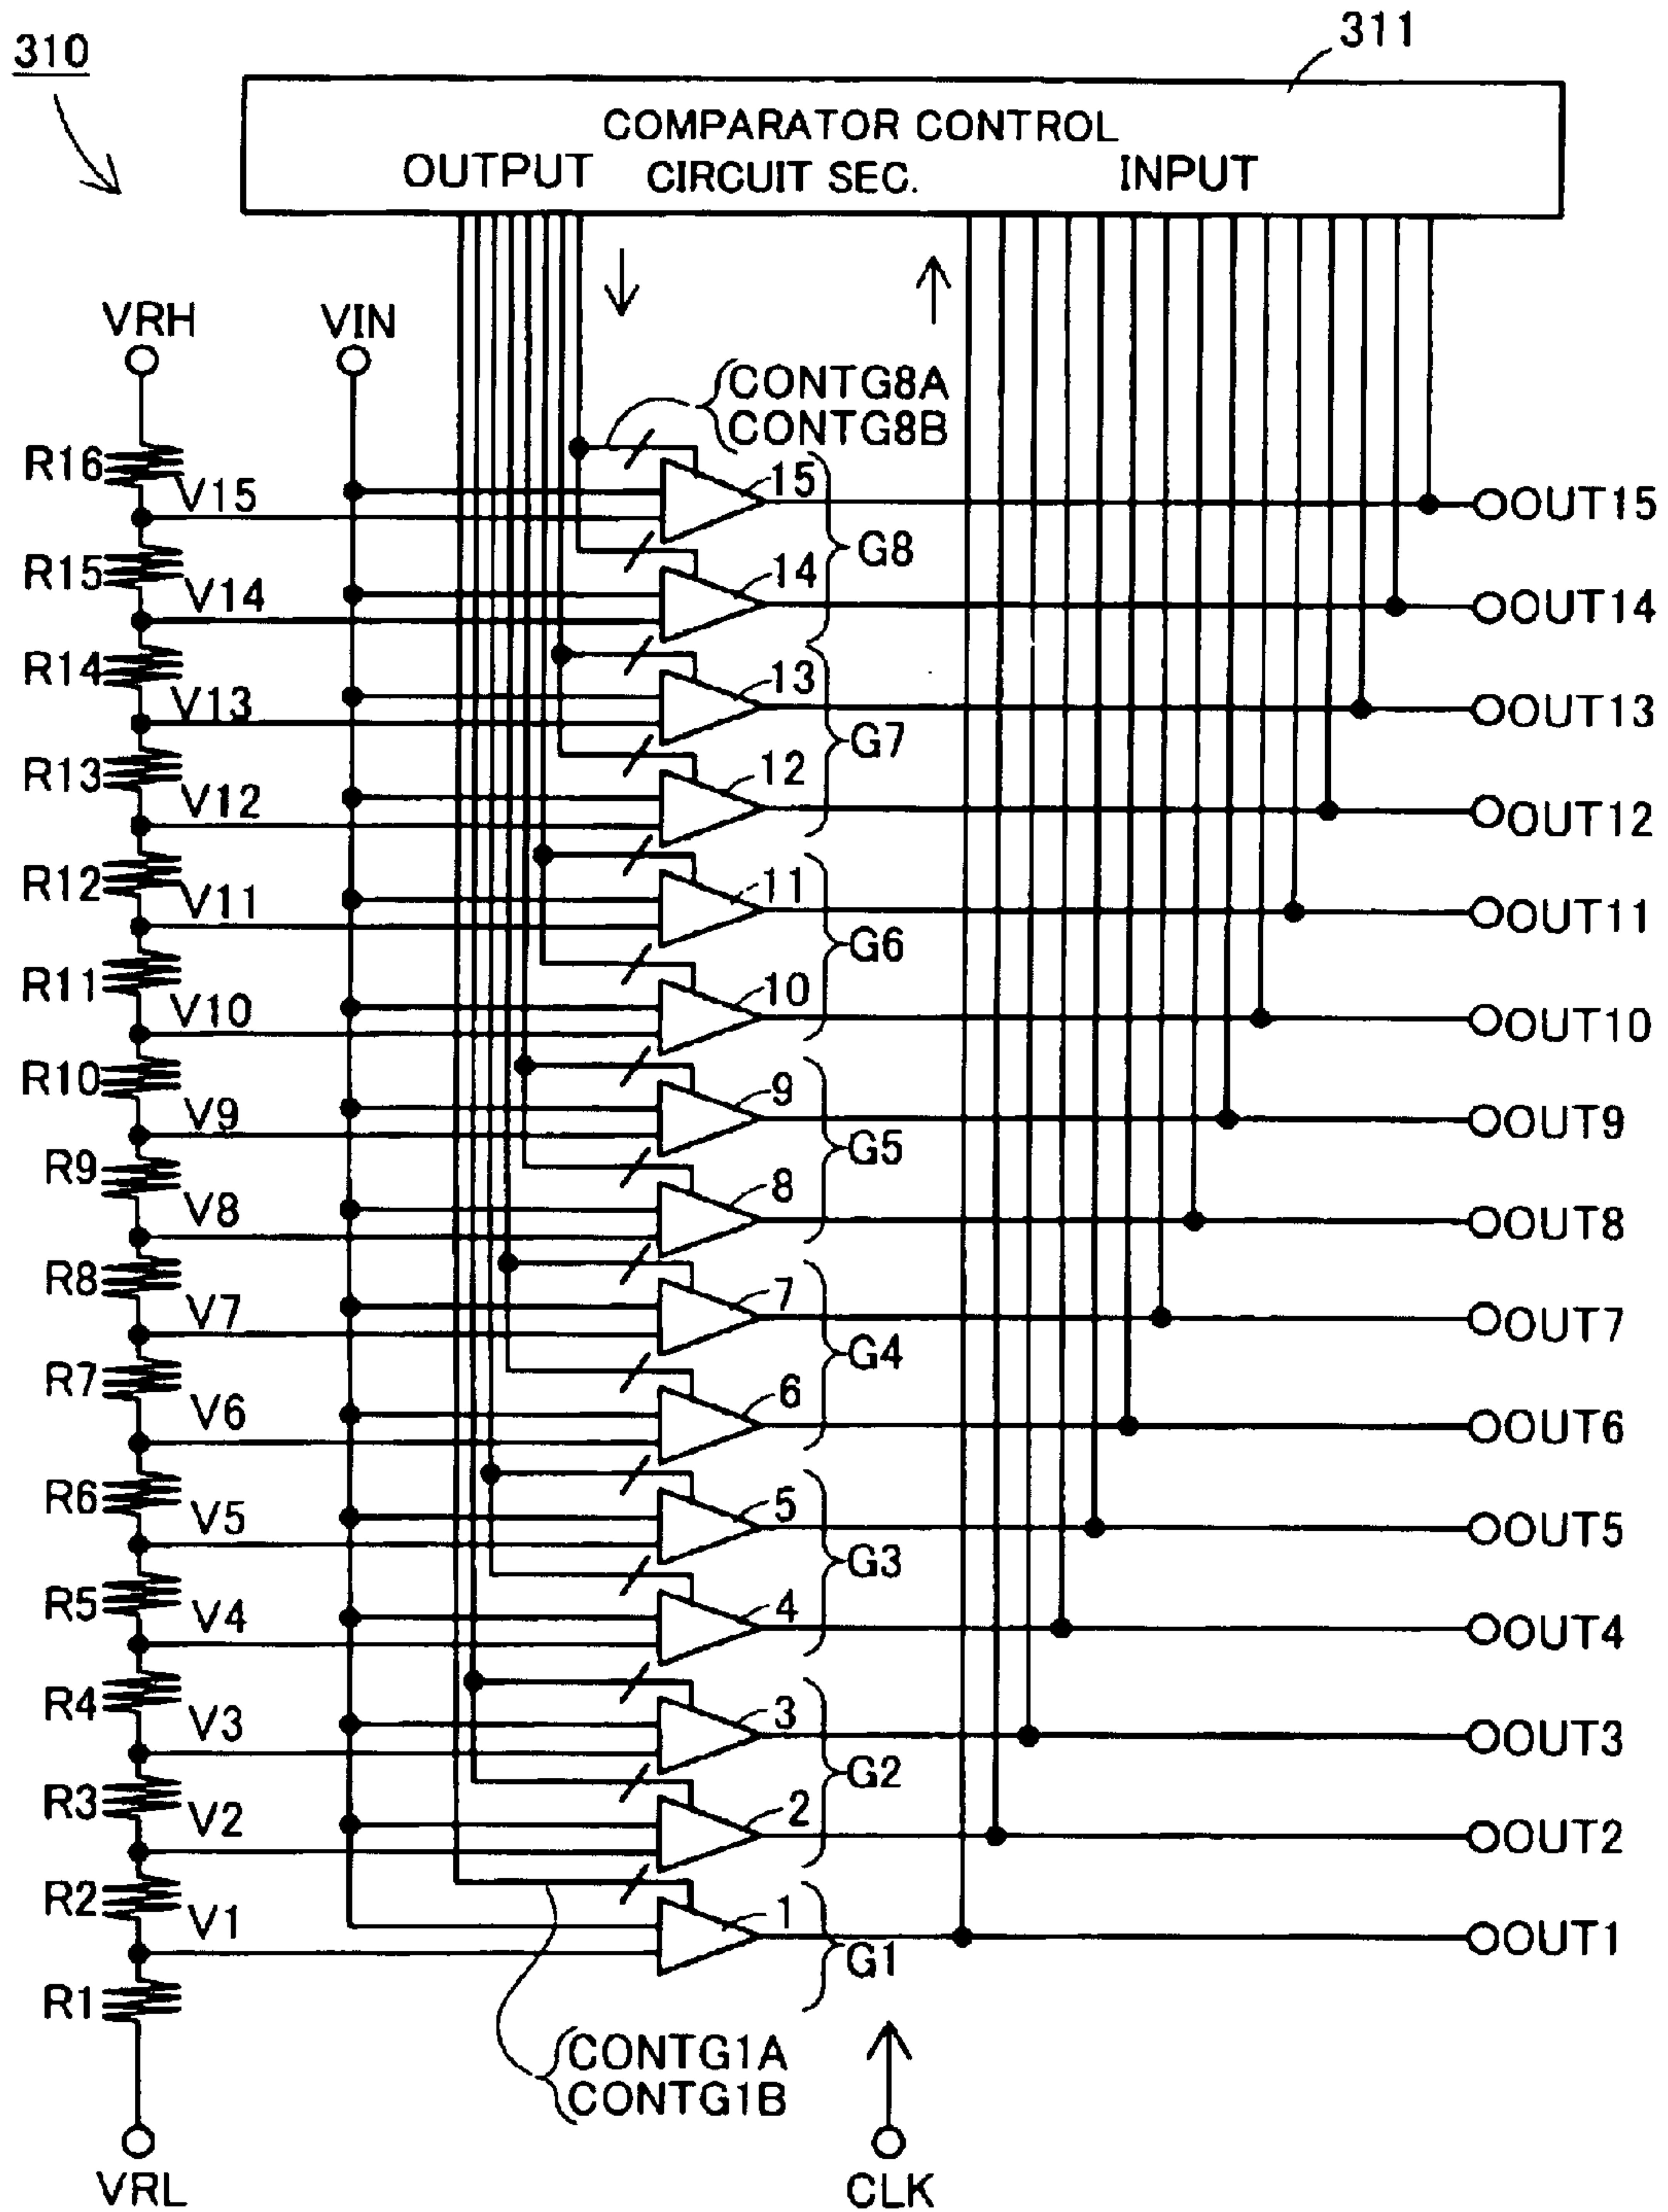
310

311

COMPARATOR CONTROL
OUTPUT CIRCUIT SEC. INPUT

VRH
VIN

CONTG8A
CONTG8B

R16
V15
15
OUT15
R15
V14
14
G8
OUT14
R14
V13
13
OUT13
R13
V12
12
G7
OUT12
R12
V11
11
OUT11
R11
V10
10
G6
OUT10
R10
V9
9
OUT9
R9
V8
8
G5
OUT8
R8
V7
7
OUT7
R7
V6
6
G4
OUT6
R6
V5
5
OUT5
R5
V4
4
G3
OUT4
R4
V3
3
OUT3
R3
V2
2
G2
OUT2
R2
V1
1
OUT1
G1
R1

CONTG1A
CONTG1B

VRL
CLK